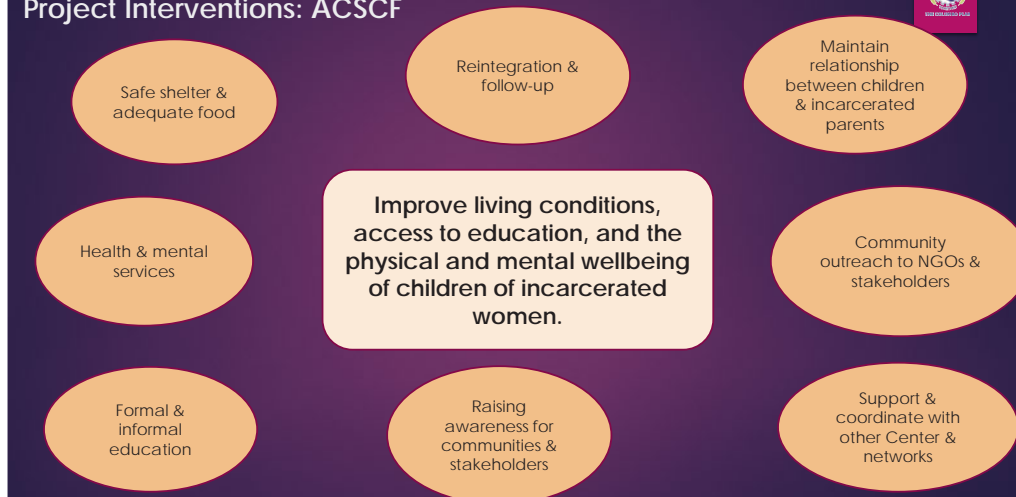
Project Interventions: ACSCF

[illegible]

Safe shelter & adequate food

Reintegration & follow-up

Maintain relationship between children & incarcerated parents

Improve living conditions, access to education, and the physical and mental wellbeing of children of incarcerated women.

Health & mental services

Community outreach to NGOs & stakeholders

Formal & informal education

Raising awareness for communities & stakeholders

Support & coordinate with other Center & networks